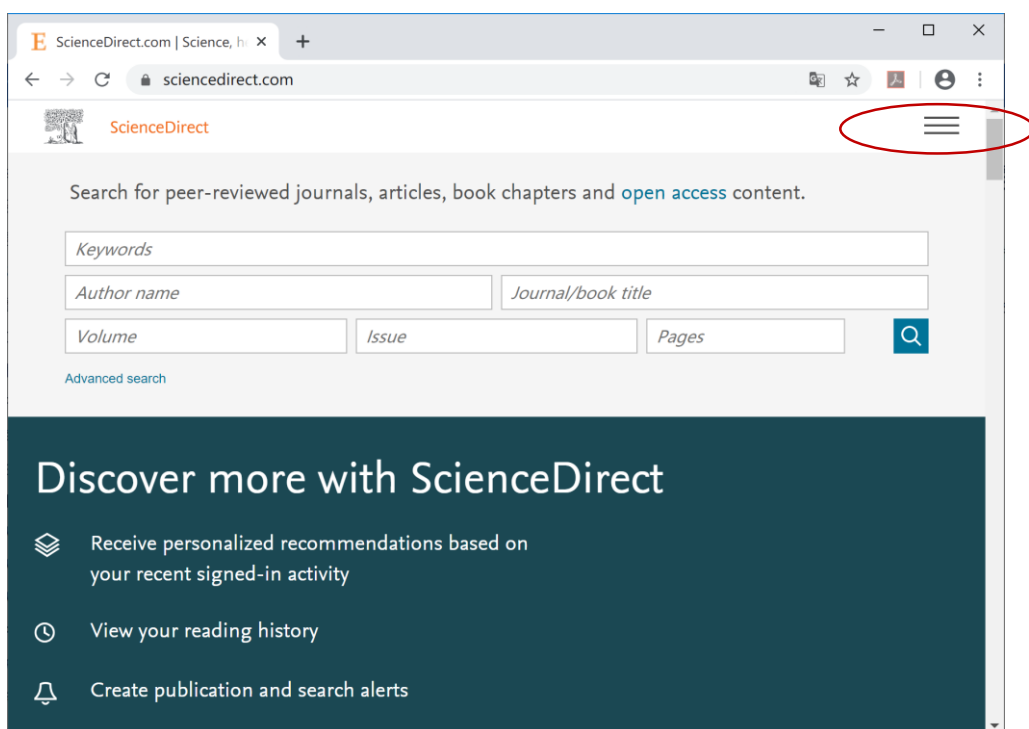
ScienceDirect.com | Science, h
sciencedirect.com

ScienceDirect

Search for peer-reviewed journals, articles, book chapters and open access content.

Keywords
Author name
Journal/book title
Volume
Issue
Pages

Advanced search

Discover more with ScienceDirect

Receive personalized recommendations based on your recent signed-in activity

View your reading history

Create publication and search alerts